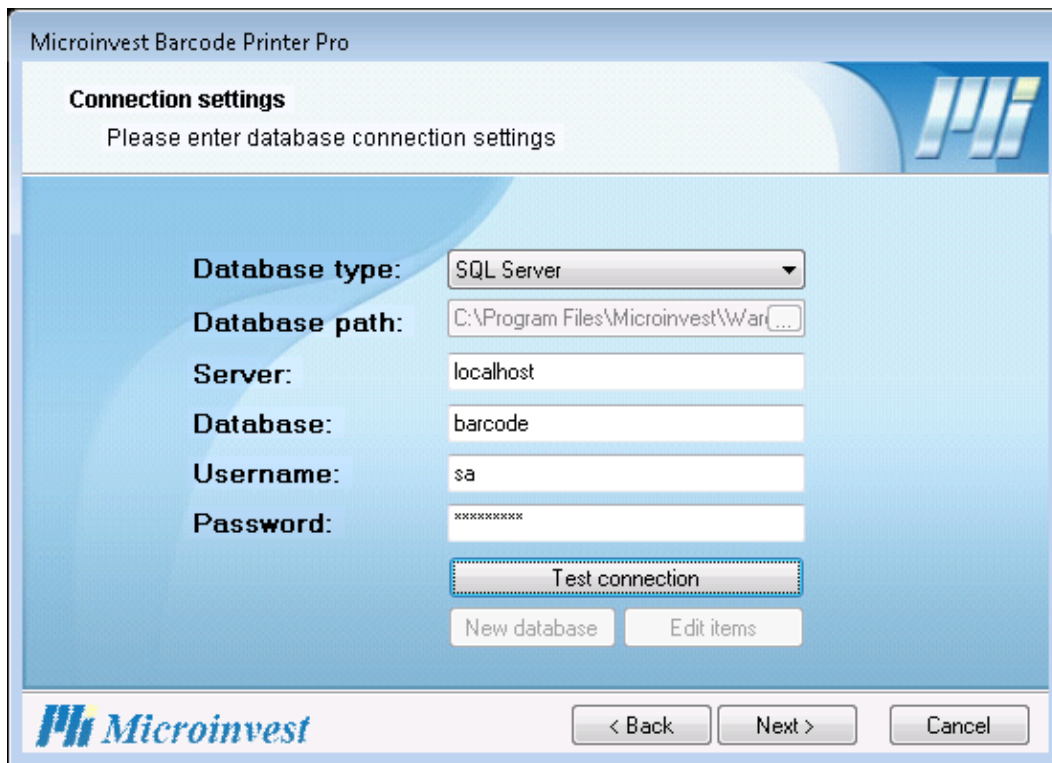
Microinvest Barcode Printer Pro

Connection settings
Please enter database connection settings

Database type: SQL Server
Database path: C:\Program Files\Microinvest\War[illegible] ...
Server: localhost
Database: barcode
Username: sa
Password: *********

Test connection
New database
Edit items

Mi Microinvest
< Back
Next >
Cancel